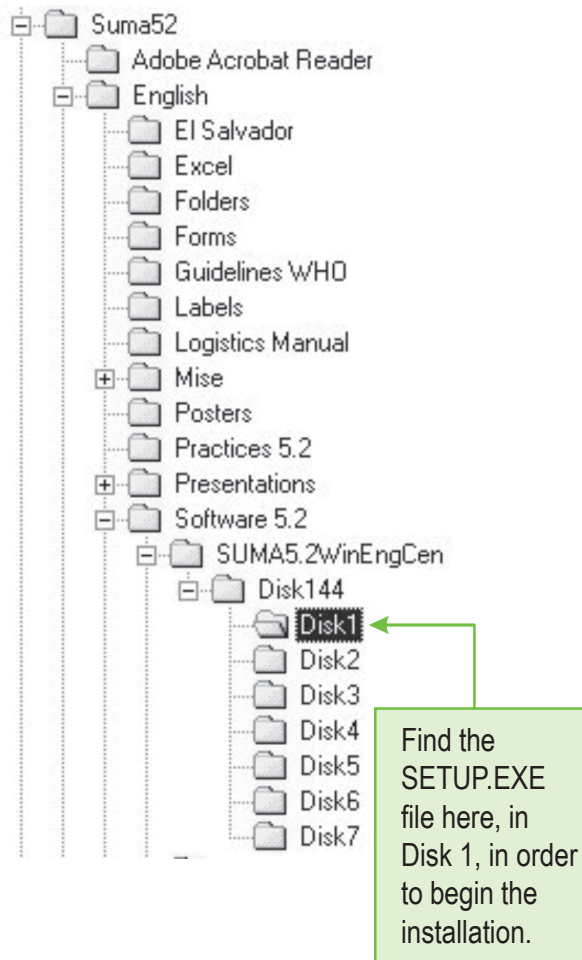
Suma52
Adobe Acrobat Reader
English
El Salvador
Excel
Folders
Forms
Guidelines WHO
Labels
Logistics Manual
Mise
Posters
Practices 5.2
Presentations
Software 5.2
SUMA5.2WinEngCen
Disk144
Disk1
Disk2
Disk3
Disk4
Disk5
Disk6
Disk7

Find the SETUP.EXE file here, in Disk 1, in order to begin the installation.